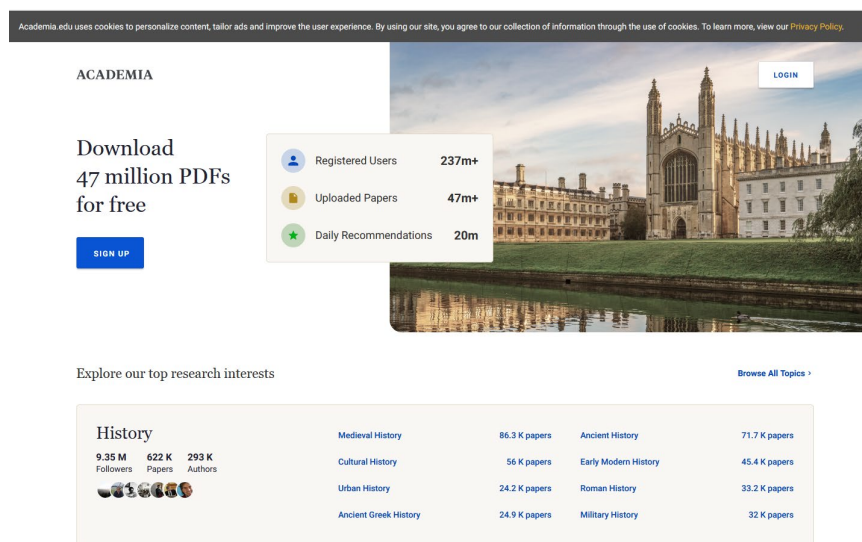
Academia.edu uses cookies to personalize content, tailor ads and improve the user experience. By using our site, you agree to our collection of information through the use of cookies. To learn more, view our Privacy Policy.

ACADEMIA

LOGIN

Download 47 million PDFs for free

SIGN UP

Registered Users 237m+

Uploaded Papers 47m+

Daily Recommendations 20m

Explore our top research interests

Browse All Topics ›

History

9.35 M Followers

622 K Papers

293 K Authors

| | | | |
|---|---|---|---|
| Medieval History | 86.3 K papers | Ancient History | 71.7 K papers |
| Cultural History | 56 K papers | Early Modern History | 45.4 K papers |
| Urban History | 24.2 K papers | Roman History | 33.2 K papers |
| Ancient Greek History | 24.9 K papers | Military History | 32 K papers |